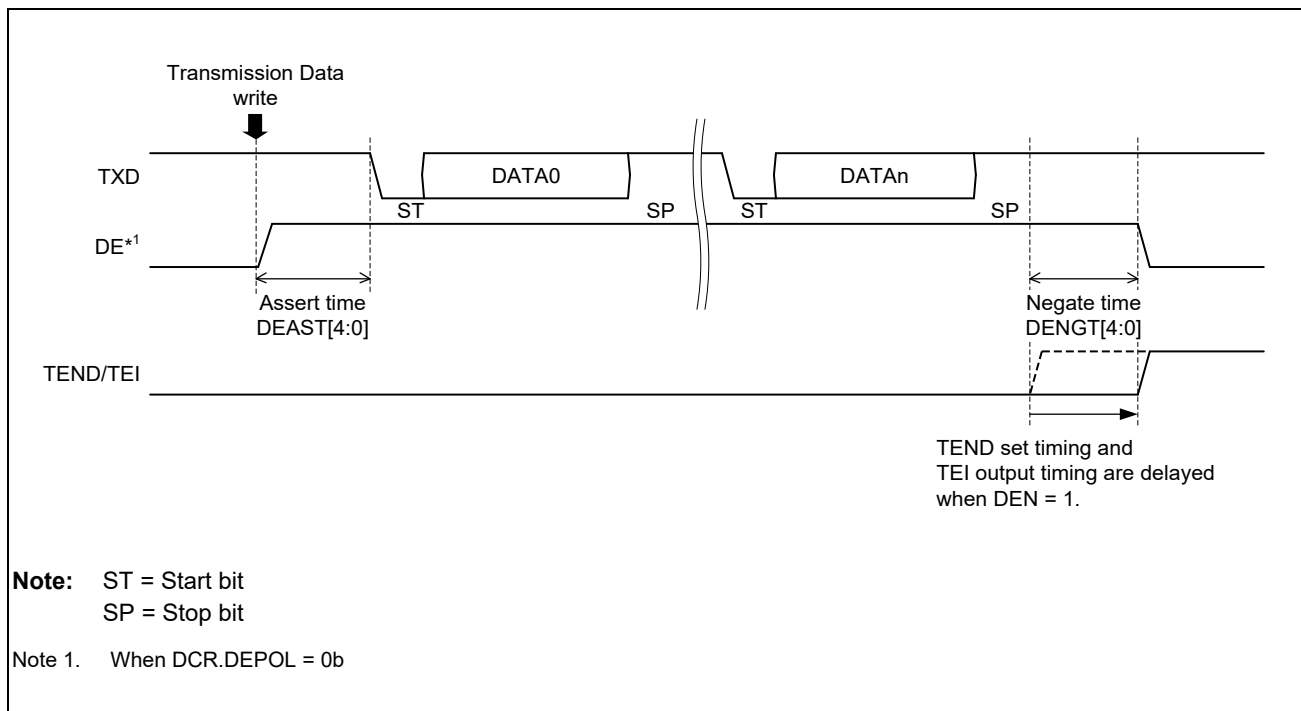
Transmission Data write

TXD

DATA0

DATAn

ST

SP

ST

SP

DE$^{*1}$

Assert time DEAST[4:0]

Negate time DENGT[4:0]

TEND/TEI

TEND set timing and TEI output timing are delayed when DEN = 1.

**Note:** ST = Start bit
SP = Stop bit

Note 1. When DCR.DEPOL = 0b